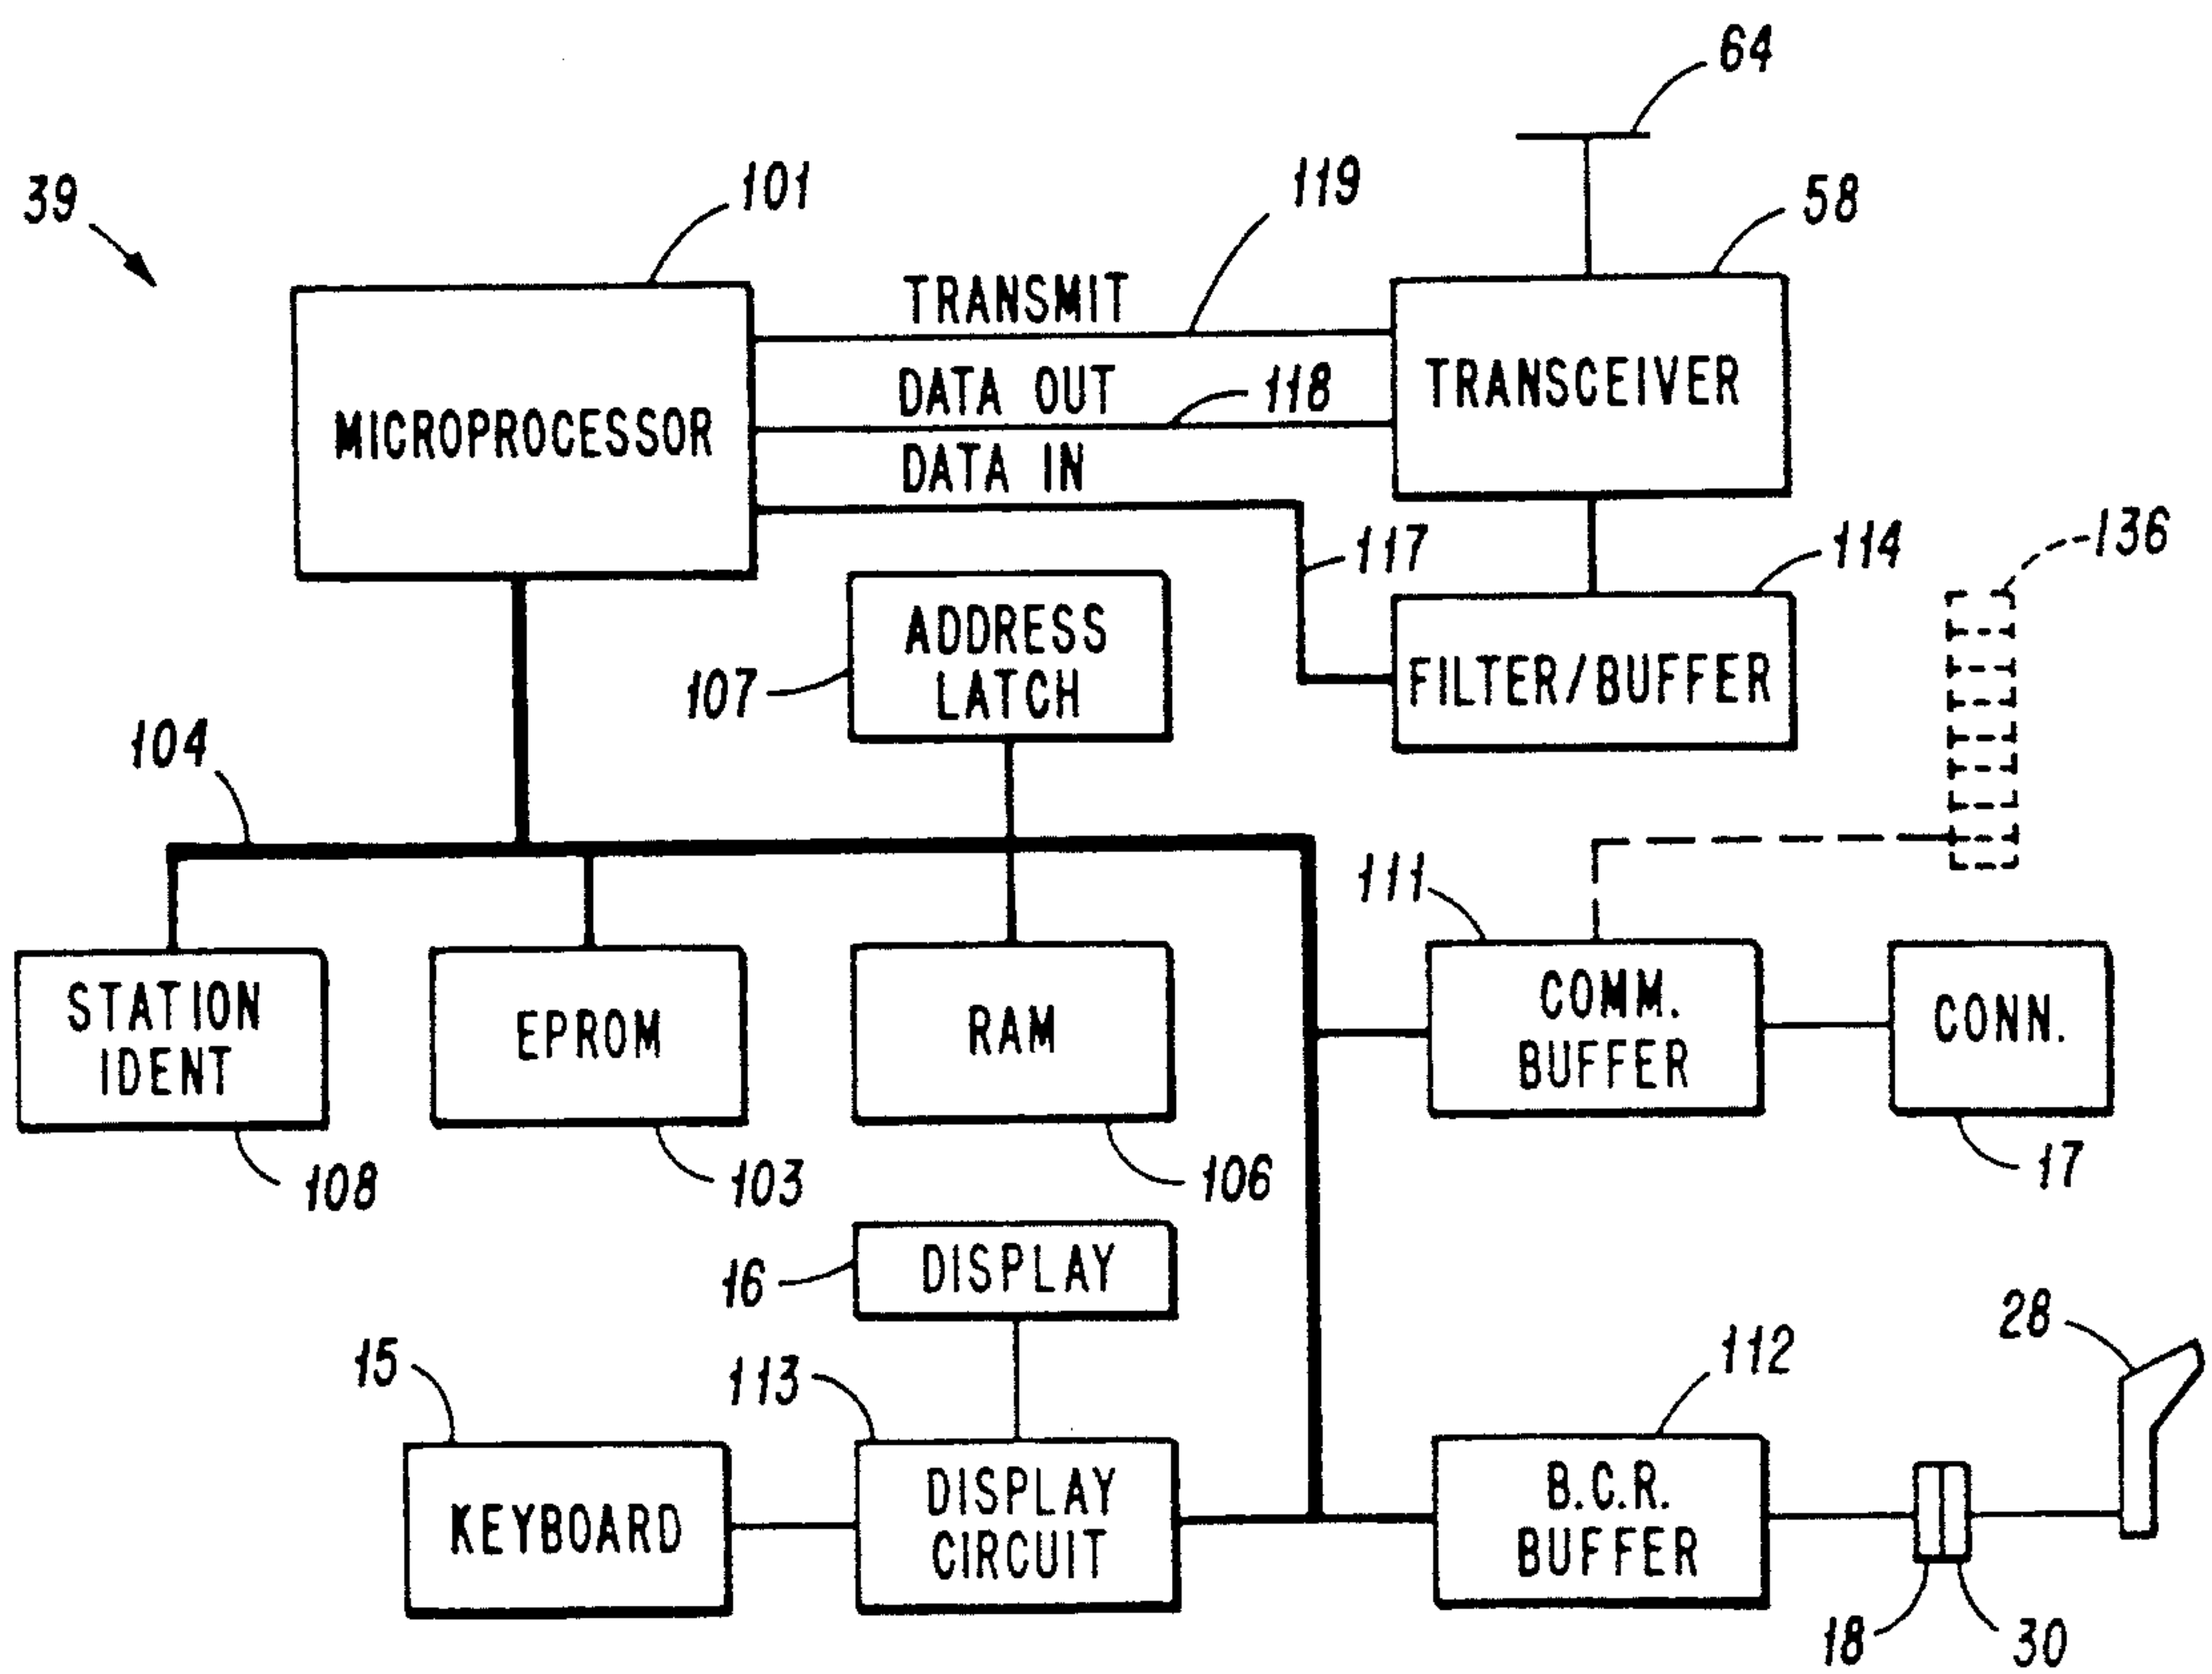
64

39

101

119

58

TRANSMIT

MICROPROCESSOR

DATA OUT

118

TRANSCEIVER

DATA IN

117

114

136

ADDRESS LATCH

107

FILTER/BUFFER

104

111

STATION IDENT

EPROM

RAM

COMM. BUFFER

CONN.

108

103

106

17

16

DISPLAY

28

15

113

112

KEYBOARD

DISPLAY CIRCUIT

B.C.R. BUFFER

18

30